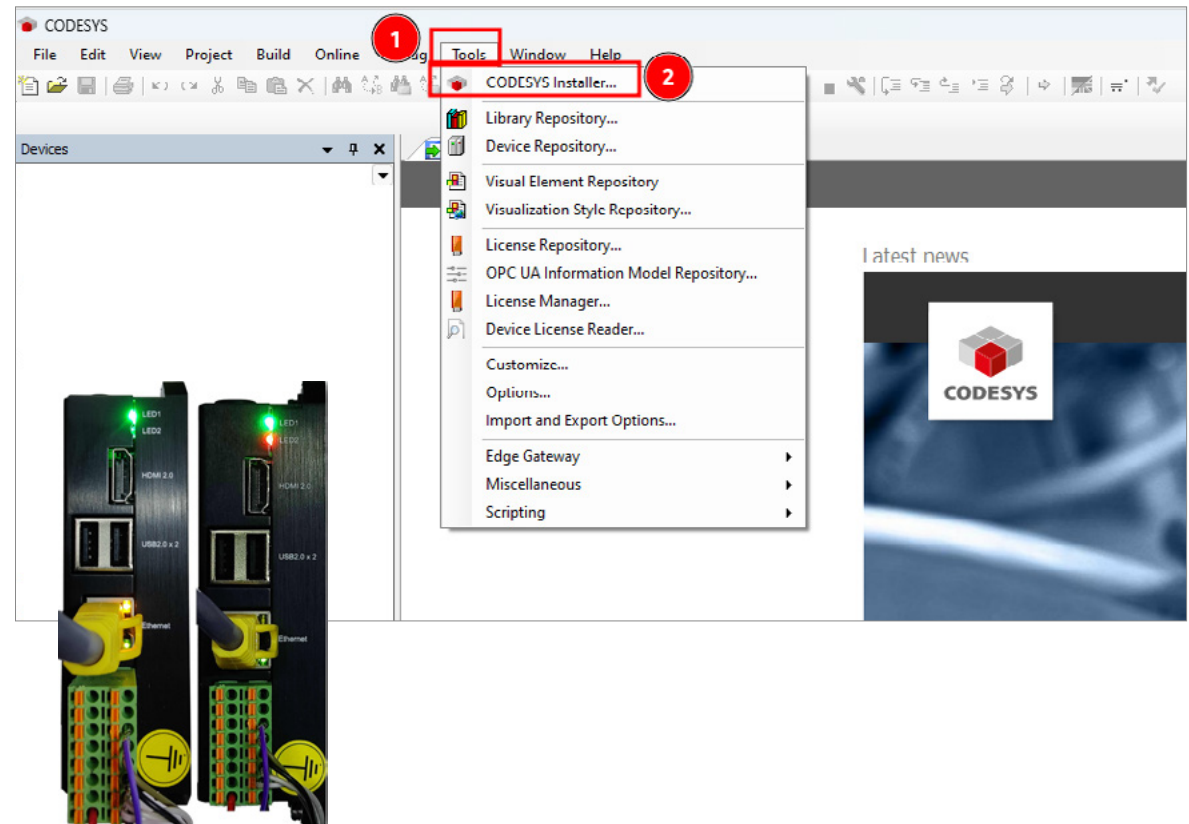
CODESYS

File Edit View Project Build Online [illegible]ug Tools Window Help

1

2

Devices

CODESYS Installer...
Library Repository...
Device Repository...
Visual Element Repository
Visualization Style Repository...
License Repository...
OPC UA Information Model Repository...
License Manager...
Device License Reader...
Customize...
Options...
Import and Export Options...
Edge Gateway
Miscellaneous
Scripting

Latest news

CODESYS

LED1
LED2
HDMI 2.0
USB2.0 x 2
Ethernet

LED1
LED2
HDMI 2.0
USB2.0 x 2
Ethernet